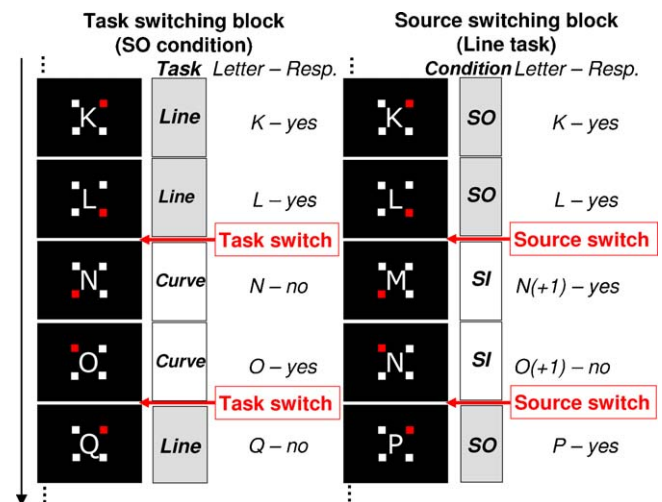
Task switching block (SO condition)

⋮

| | Task | Letter – Resp. |
|---|---|---|
| K | Line | K – yes |
| L | Line | L – yes |
| N | Curve | N – no |
| O | Curve | O – yes |
| Q | Line | Q – no |

Task switch

Task switch

⋮

Source switching block (Line task)

⋮

| | Condition | Letter – Resp. |
|---|---|---|
| K | SO | K – yes |
| L | SO | L – yes |
| M | SI | N(+1) – yes |
| N | SI | O(+1) – no |
| P | SO | P – yes |

Source switch

Source switch

⋮